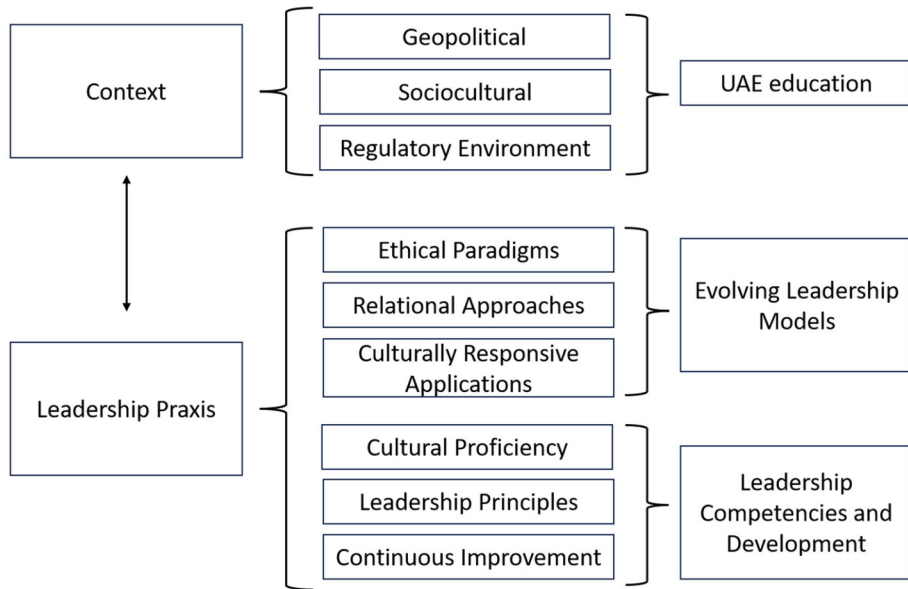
Context

Geopolitical

Sociocultural

Regulatory Environment

UAE education

Ethical Paradigms

Relational Approaches

Culturally Responsive Applications

Evolving Leadership Models

Leadership Praxis

Cultural Proficiency

Leadership Principles

Continuous Improvement

Leadership Competencies and Development